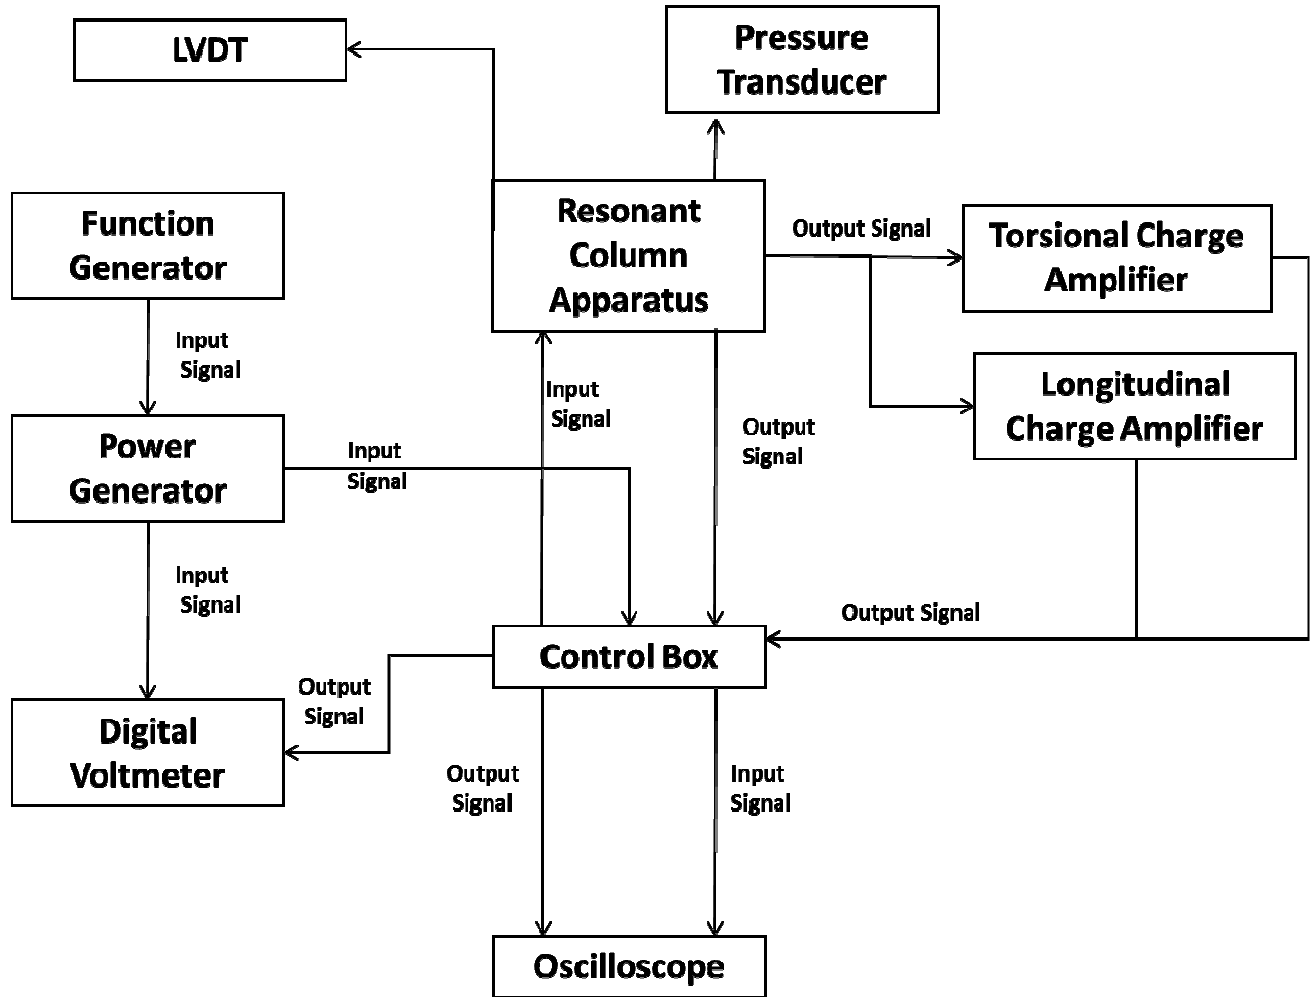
LVDT

Pressure Transducer

Function Generator

Resonant Column Apparatus

Output Signal

Torsional Charge Amplifier

Input Signal

Input Signal

Longitudinal Charge Amplifier

Power Generator

Input Signal

Output Signal

Input Signal

Output Signal

Control Box

Output Signal

Digital Voltmeter

Output Signal

Input Signal

Oscilloscope